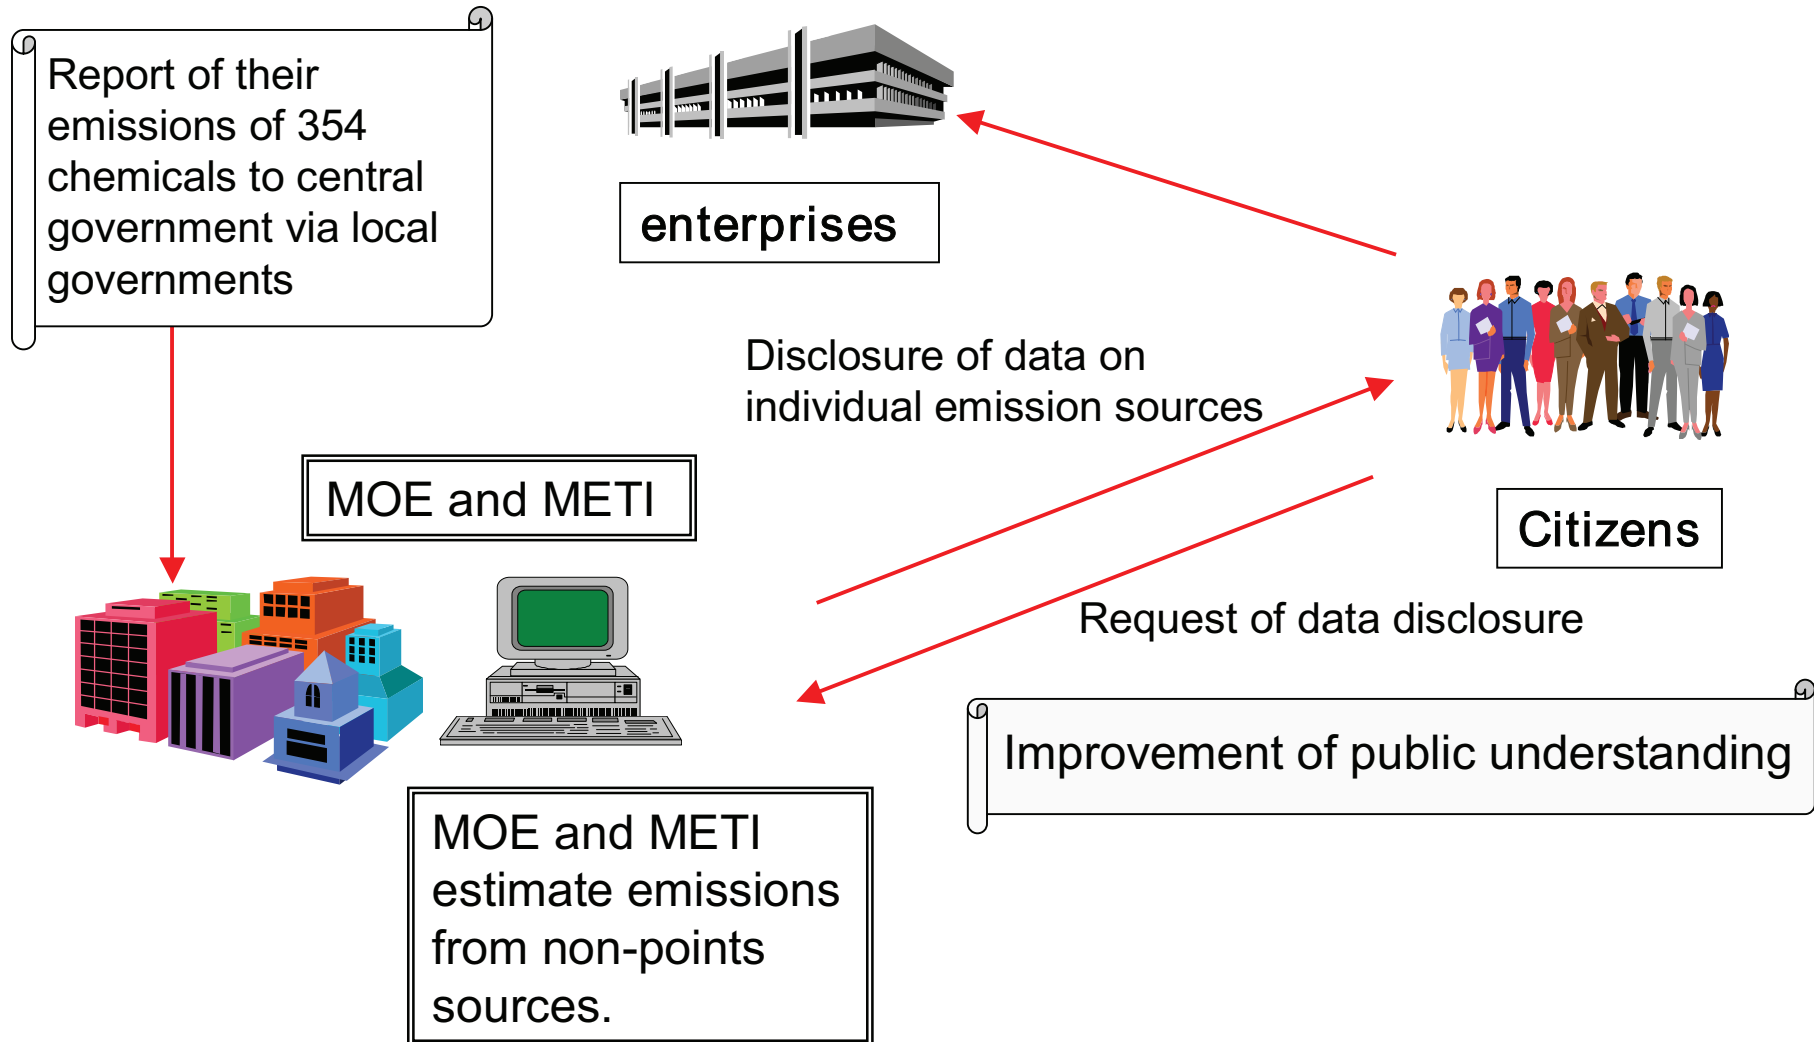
Report of their emissions of 354 chemicals to central government via local governments

enterprises

Disclosure of data on individual emission sources

MOE and METI

Citizens

Request of data disclosure

Improvement of public understanding

MOE and METI estimate emissions from non-points sources.